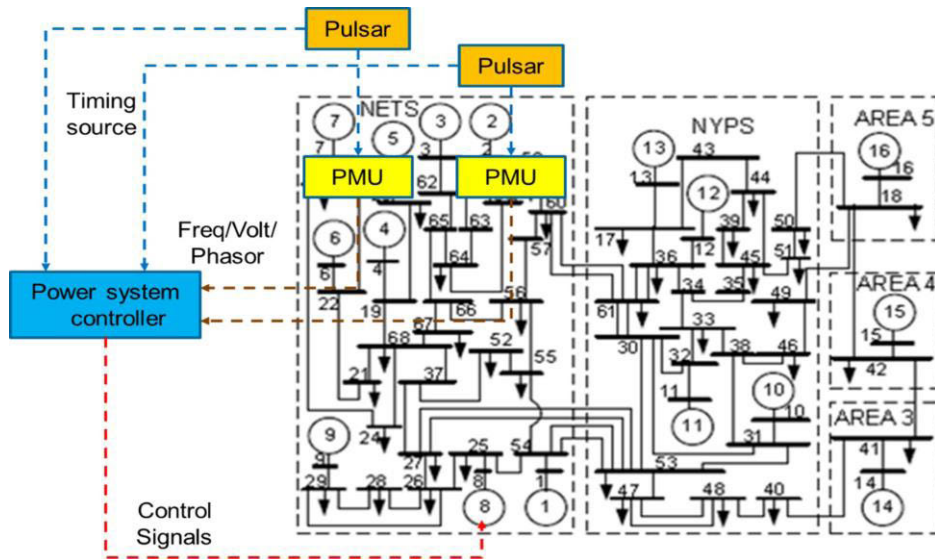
Pulsar

Pulsar

Timing source

NETS

NYPS

AREA 5

PMU

PMU

Freq/Volt/ Phasor

Power system controller

AREA 4

AREA 3

Control Signals

7
5
3
2
6
4
9
8
1
13
12
11
10
16
15
14
62
65
63
60
64
66
67
68
21
24
27
25
26
28
29
22
19
37
52
55
56
57
61
30
53
54
47
48
40
31
32
33
34
35
36
38
39
43
44
45
46
49
50
51
17
18
42
41